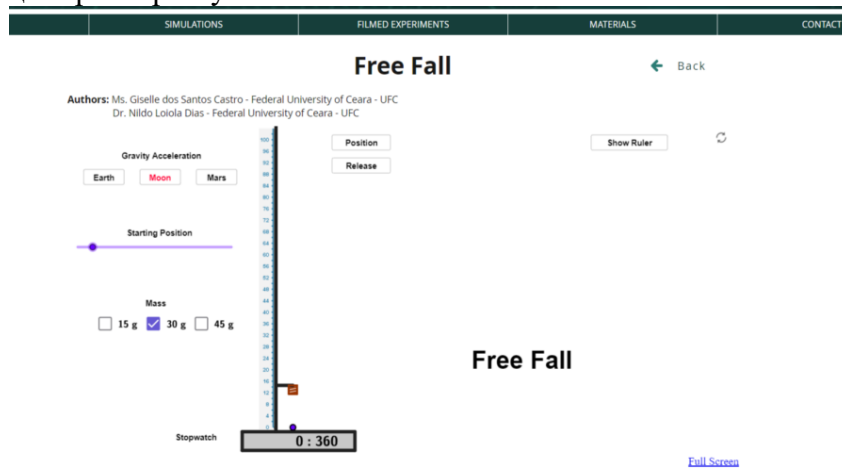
SIMULATIONS FILMED EXPERIMENTS MATERIALS CONTACT

Free Fall

Back

Authors: Ms. Giselle dos Santos Castro - Federal University of Ceara - UFC
Dr. Nildo Loiola Dias - Federal University of Ceara - UFC

Gravity Acceleration
Earth Moon Mars

Starting Position

Mass
15 g 30 g 45 g

Position
Release

Show Ruler

Free Fall

Stopwatch
0 : 360

Full Screen